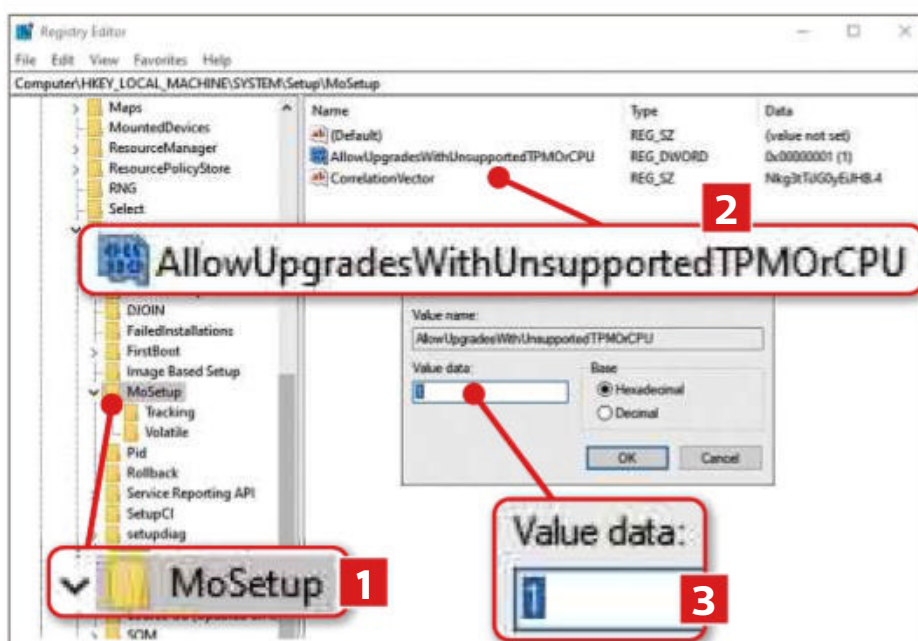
Registry Editor

File Edit View Favorites Help

Computer\HKEY_LOCAL_MACHINE\SYSTEM\Setup\MoSetup

Maps
MountedDevices
ResourceManager
ResourcePolicyStore
RNG
Select

| Name | Type | Data |
|---|---|---|
| (Default) | REG_SZ | (value not set) |
| AllowUpgradesWithUnsupportedTPMOrCPU | REG_DWORD | 0x00000001 (1) |
| CorrelationVector | REG_SZ | Nkg3tTdG0yEiJHB.4 |

2

AllowUpgradesWithUnsupportedTPMOrCPU

DIOIN
FailedInstallations
FirstBoot
Image Based Setup
MoSetup
Tracking
Volatile
Pid
Rollback
Service Reporting API
SetupCI
setupdiag
SQM

Value name:
AllowUpgradesWithUnsupportedTPMOrCPU
Value data:
1
Base
Hexadecimal
Decimal
OK
Cancel

MoSetup
1

Value data:
1
3